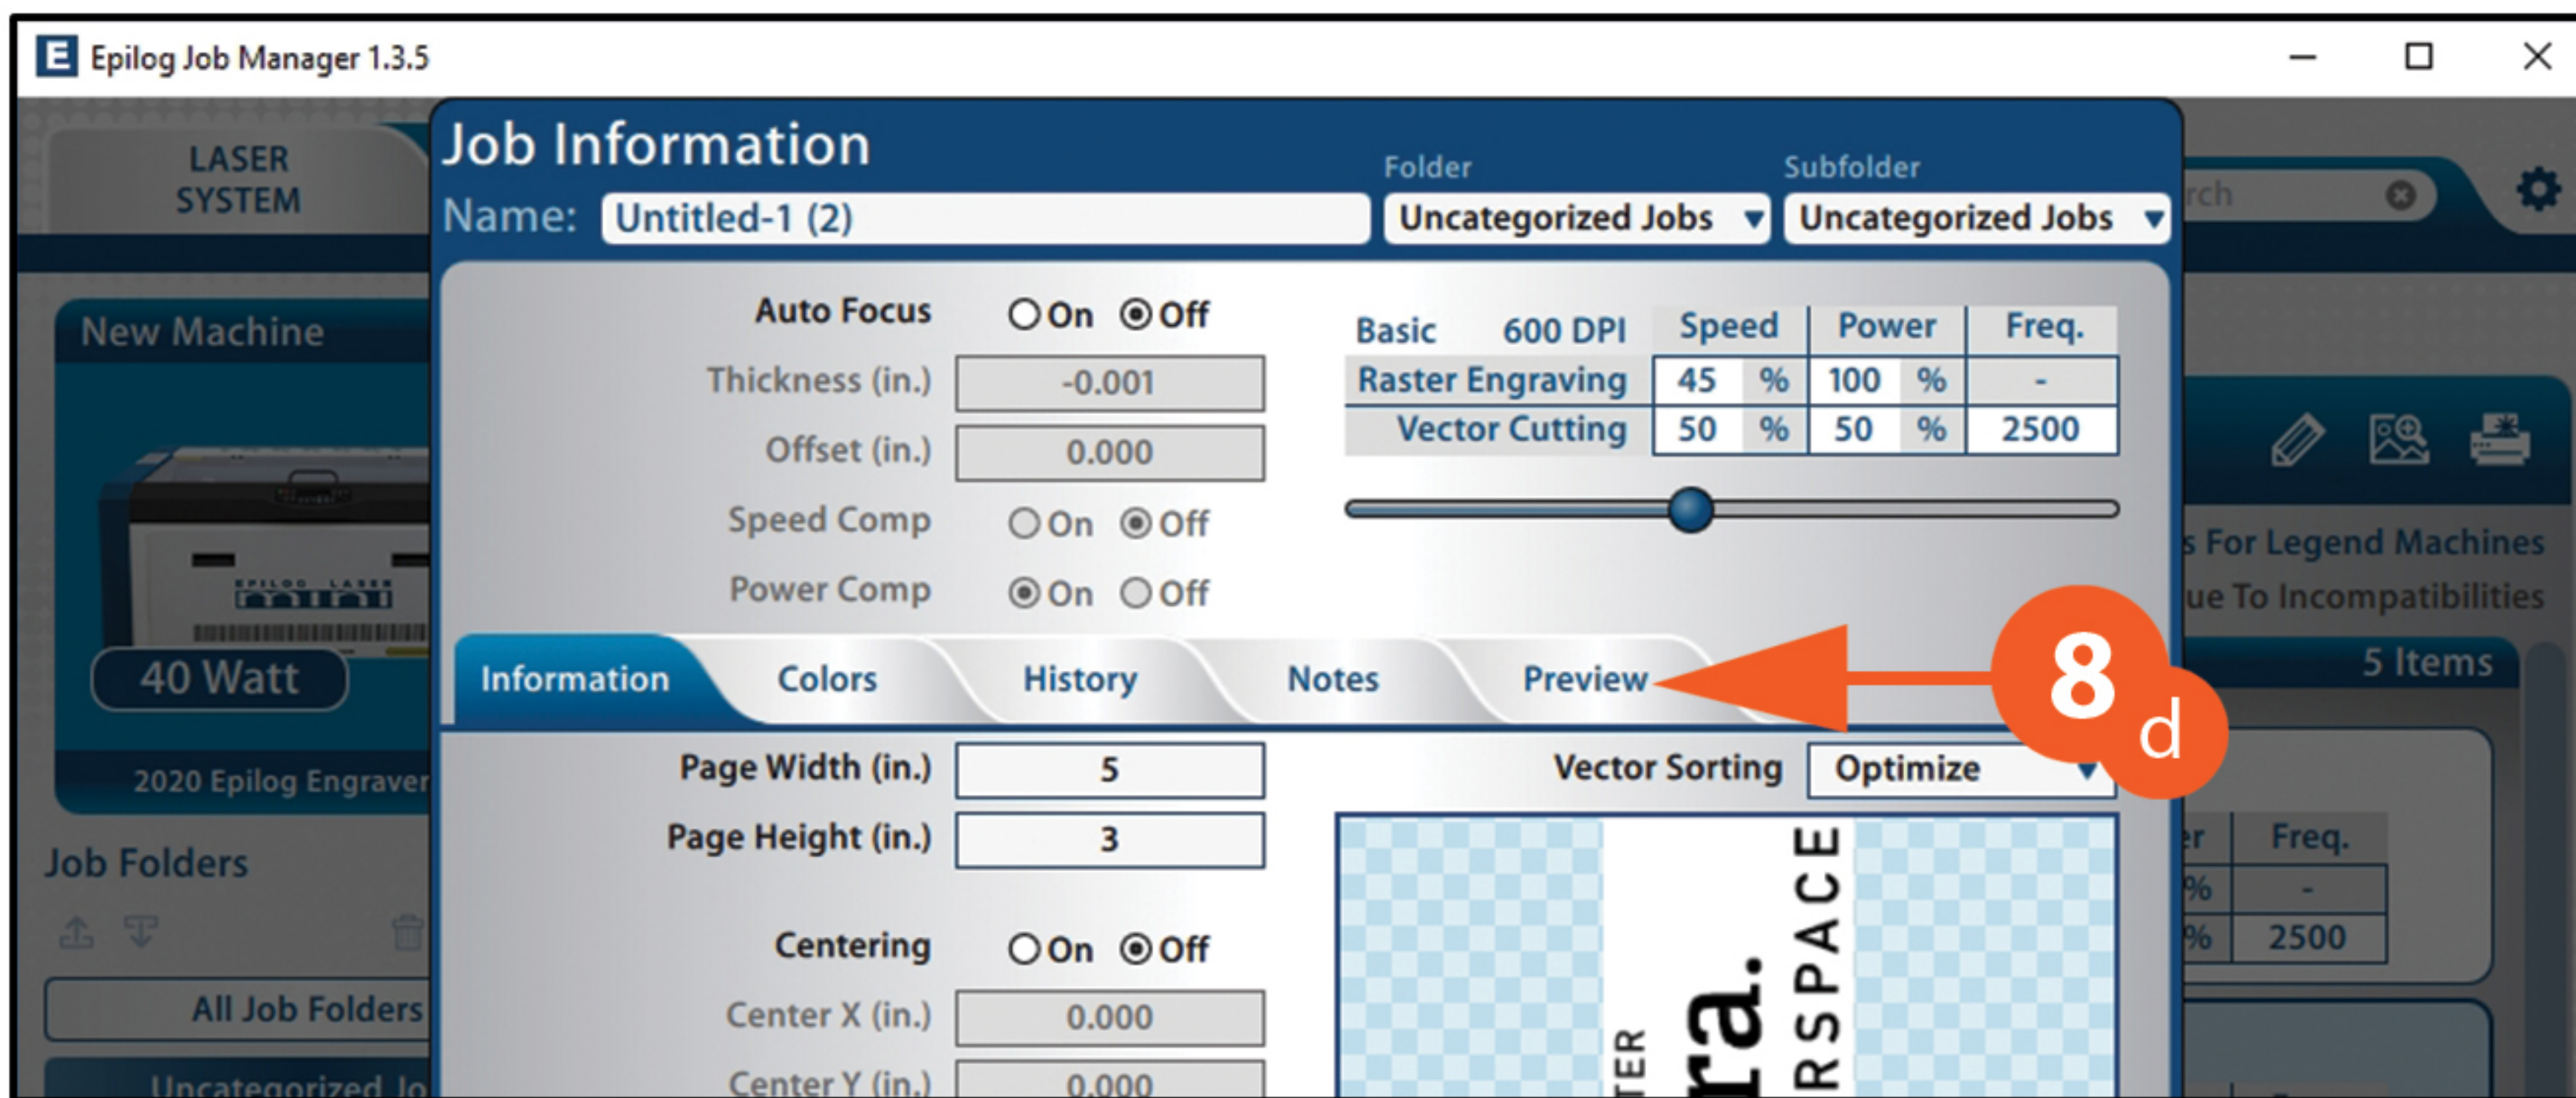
Epilog Job Manager 1.3.5

LASER SYSTEM

New Machine

40 Watt

2020 Epilog Engraver

Job Folders

All Job Folders

Uncategorized Jo

rch

s For Legend Machines
ue To Incompatibilities

5 Items

Job Information

Name: Untitled-1 (2)

Folder
Uncategorized Jobs

Subfolder
Uncategorized Jobs

Auto Focus On Off
Thickness (in.) -0.001
Offset (in.) 0.000
Speed Comp On Off
Power Comp On Off

| Basic 600 DPI | Speed | | Power | | Freq. |
|---|---|---|---|---|---|
| Raster Engraving | 45 | % | 100 | % | - |
| Vector Cutting | 50 | % | 50 | % | 2500 |

Information Colors History Notes Preview

8 d

Page Width (in.) 5
Page Height (in.) 3

Vector Sorting Optimize

Centering On Off
Center X (in.) 0.000
Center Y (in.) 0.000

| er | Freq. |
|---|---|
| % | - |
| % | 2500 |

TER
ra.
RSPACE